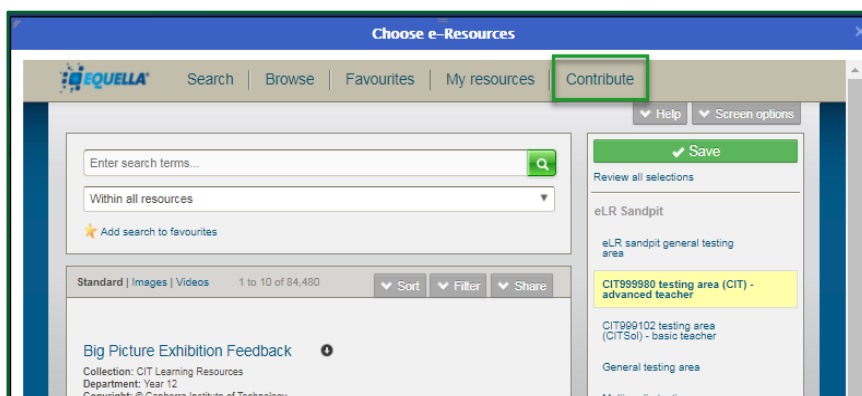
Choose e-Resources

EQUELLA Search | Browse | Favourites | My resources | Contribute

Help Screen options

Enter search terms...

Within all resources

Add search to favourites

Standard | Images | Videos 1 to 10 of 84,480 Sort Filter Share

Big Picture Exhibition Feedback

Collection: CIT Learning Resources
Department: Year 12
Copyright: © Canberra Institute of Technology

Save

Review all selections

eLR Sandpit

eLR sandpit general testing area

CIT999980 testing area (CIT) - advanced teacher

CIT999102 testing area (CITSol) - basic teacher

General testing area